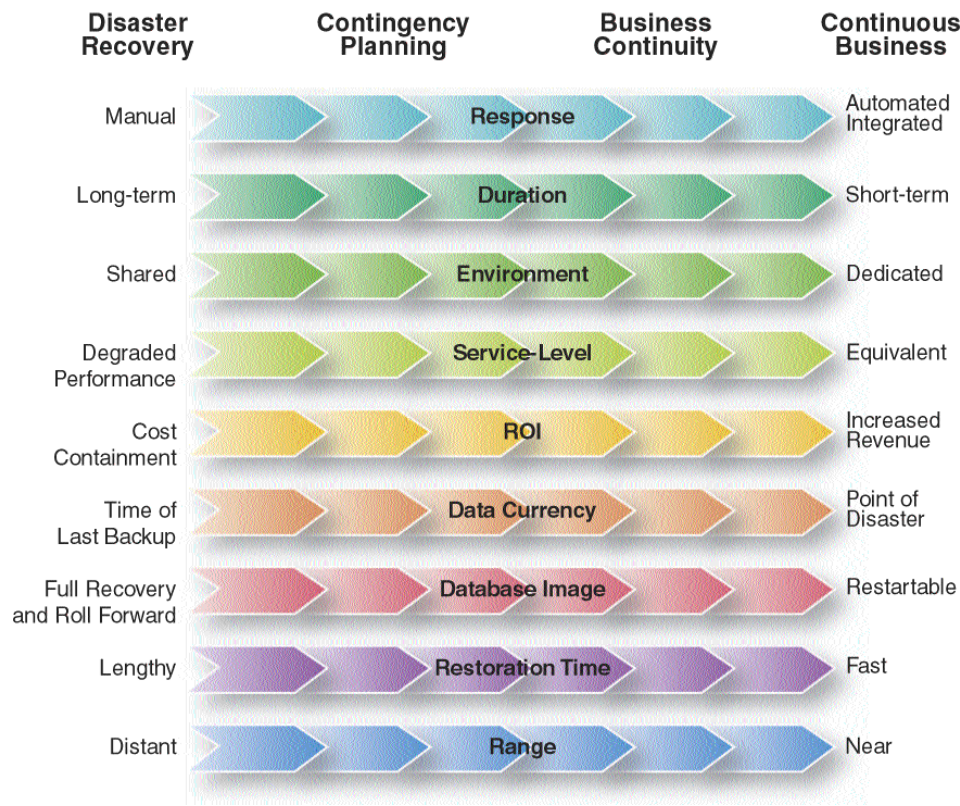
Disaster Recovery

Contingency Planning

Business Continuity

Continuous Business

Manual

Response

Automated Integrated

Long-term

Duration

Short-term

Shared

Environment

Dedicated

Degraded Performance

Service-Level

Equivalent

Cost Containment

ROI

Increased Revenue

Time of Last Backup

Data Currency

Point of Disaster

Full Recovery and Roll Forward

Database Image

Restartable

Lengthy

Restoration Time

Fast

Distant

Range

Near